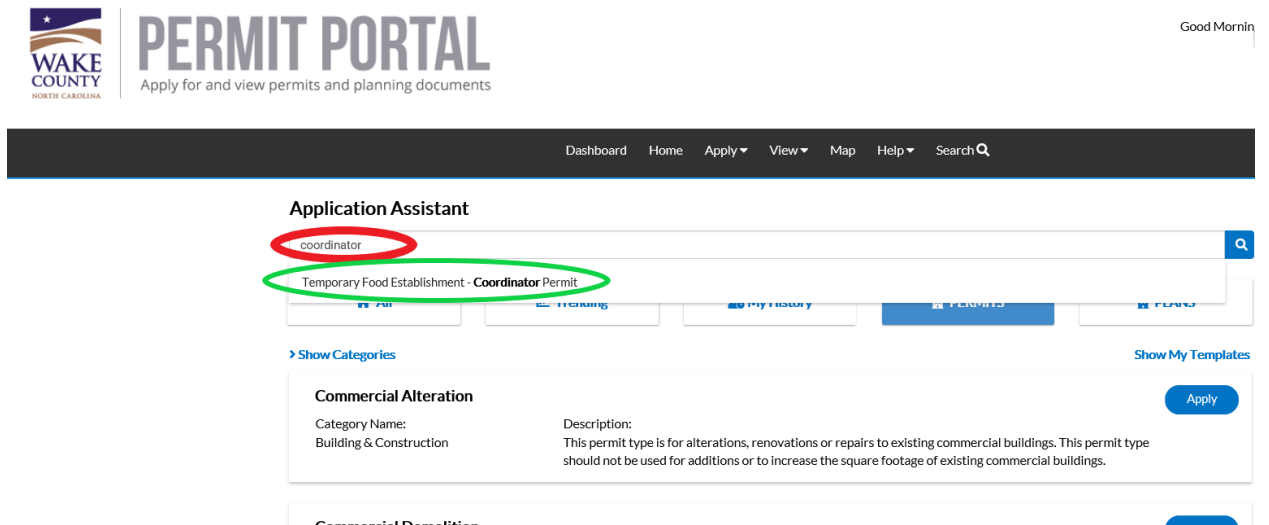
WAKE COUNTY NORTH CAROLINA

PERMIT PORTAL
Apply for and view permits and planning documents

Good Mornin

Dashboard Home Apply View Map Help Search

Application Assistant

coordinator

Temporary Food Establishment - **Coordinator** Permit

All Trending My History PERMITS PLANS

Show Categories

Show My Templates

Commercial Alteration

Apply

Category Name:
Building & Construction

Description:
This permit type is for alterations, renovations or repairs to existing commercial buildings. This permit type should not be used for additions or to increase the square footage of existing commercial buildings.

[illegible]